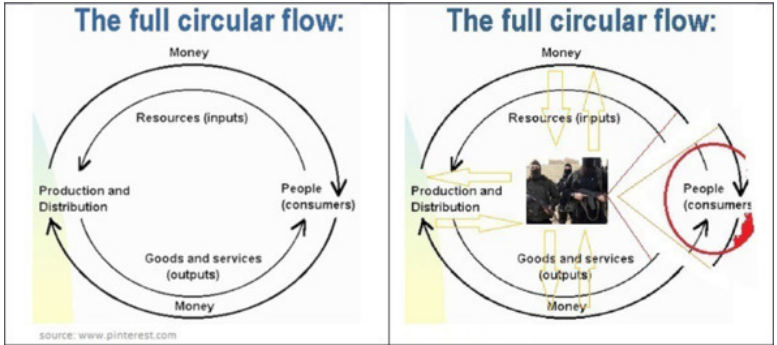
The full circular flow:

Money

Resources (inputs)

Production and Distribution

People (consumers)

Goods and services (outputs)

Money

source: www.pinterest.com

The full circular flow:

Money

Resources (inputs)

Production and Distribution

People (consumers

Goods and services (outputs)

Money